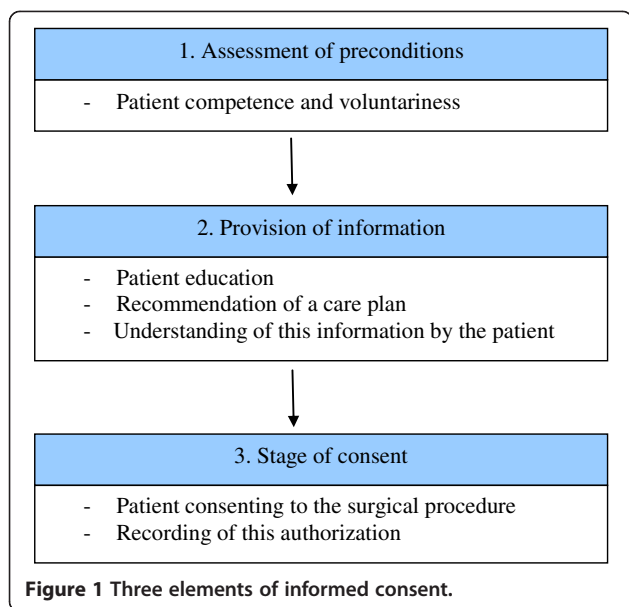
1. Assessment of preconditions

- Patient competence and voluntariness

2. Provision of information

- Patient education
- Recommendation of a care plan
- Understanding of this information by the patient

3. Stage of consent

- Patient consenting to the surgical procedure
- Recording of this authorization

**Figure 1 Three elements of informed consent.**